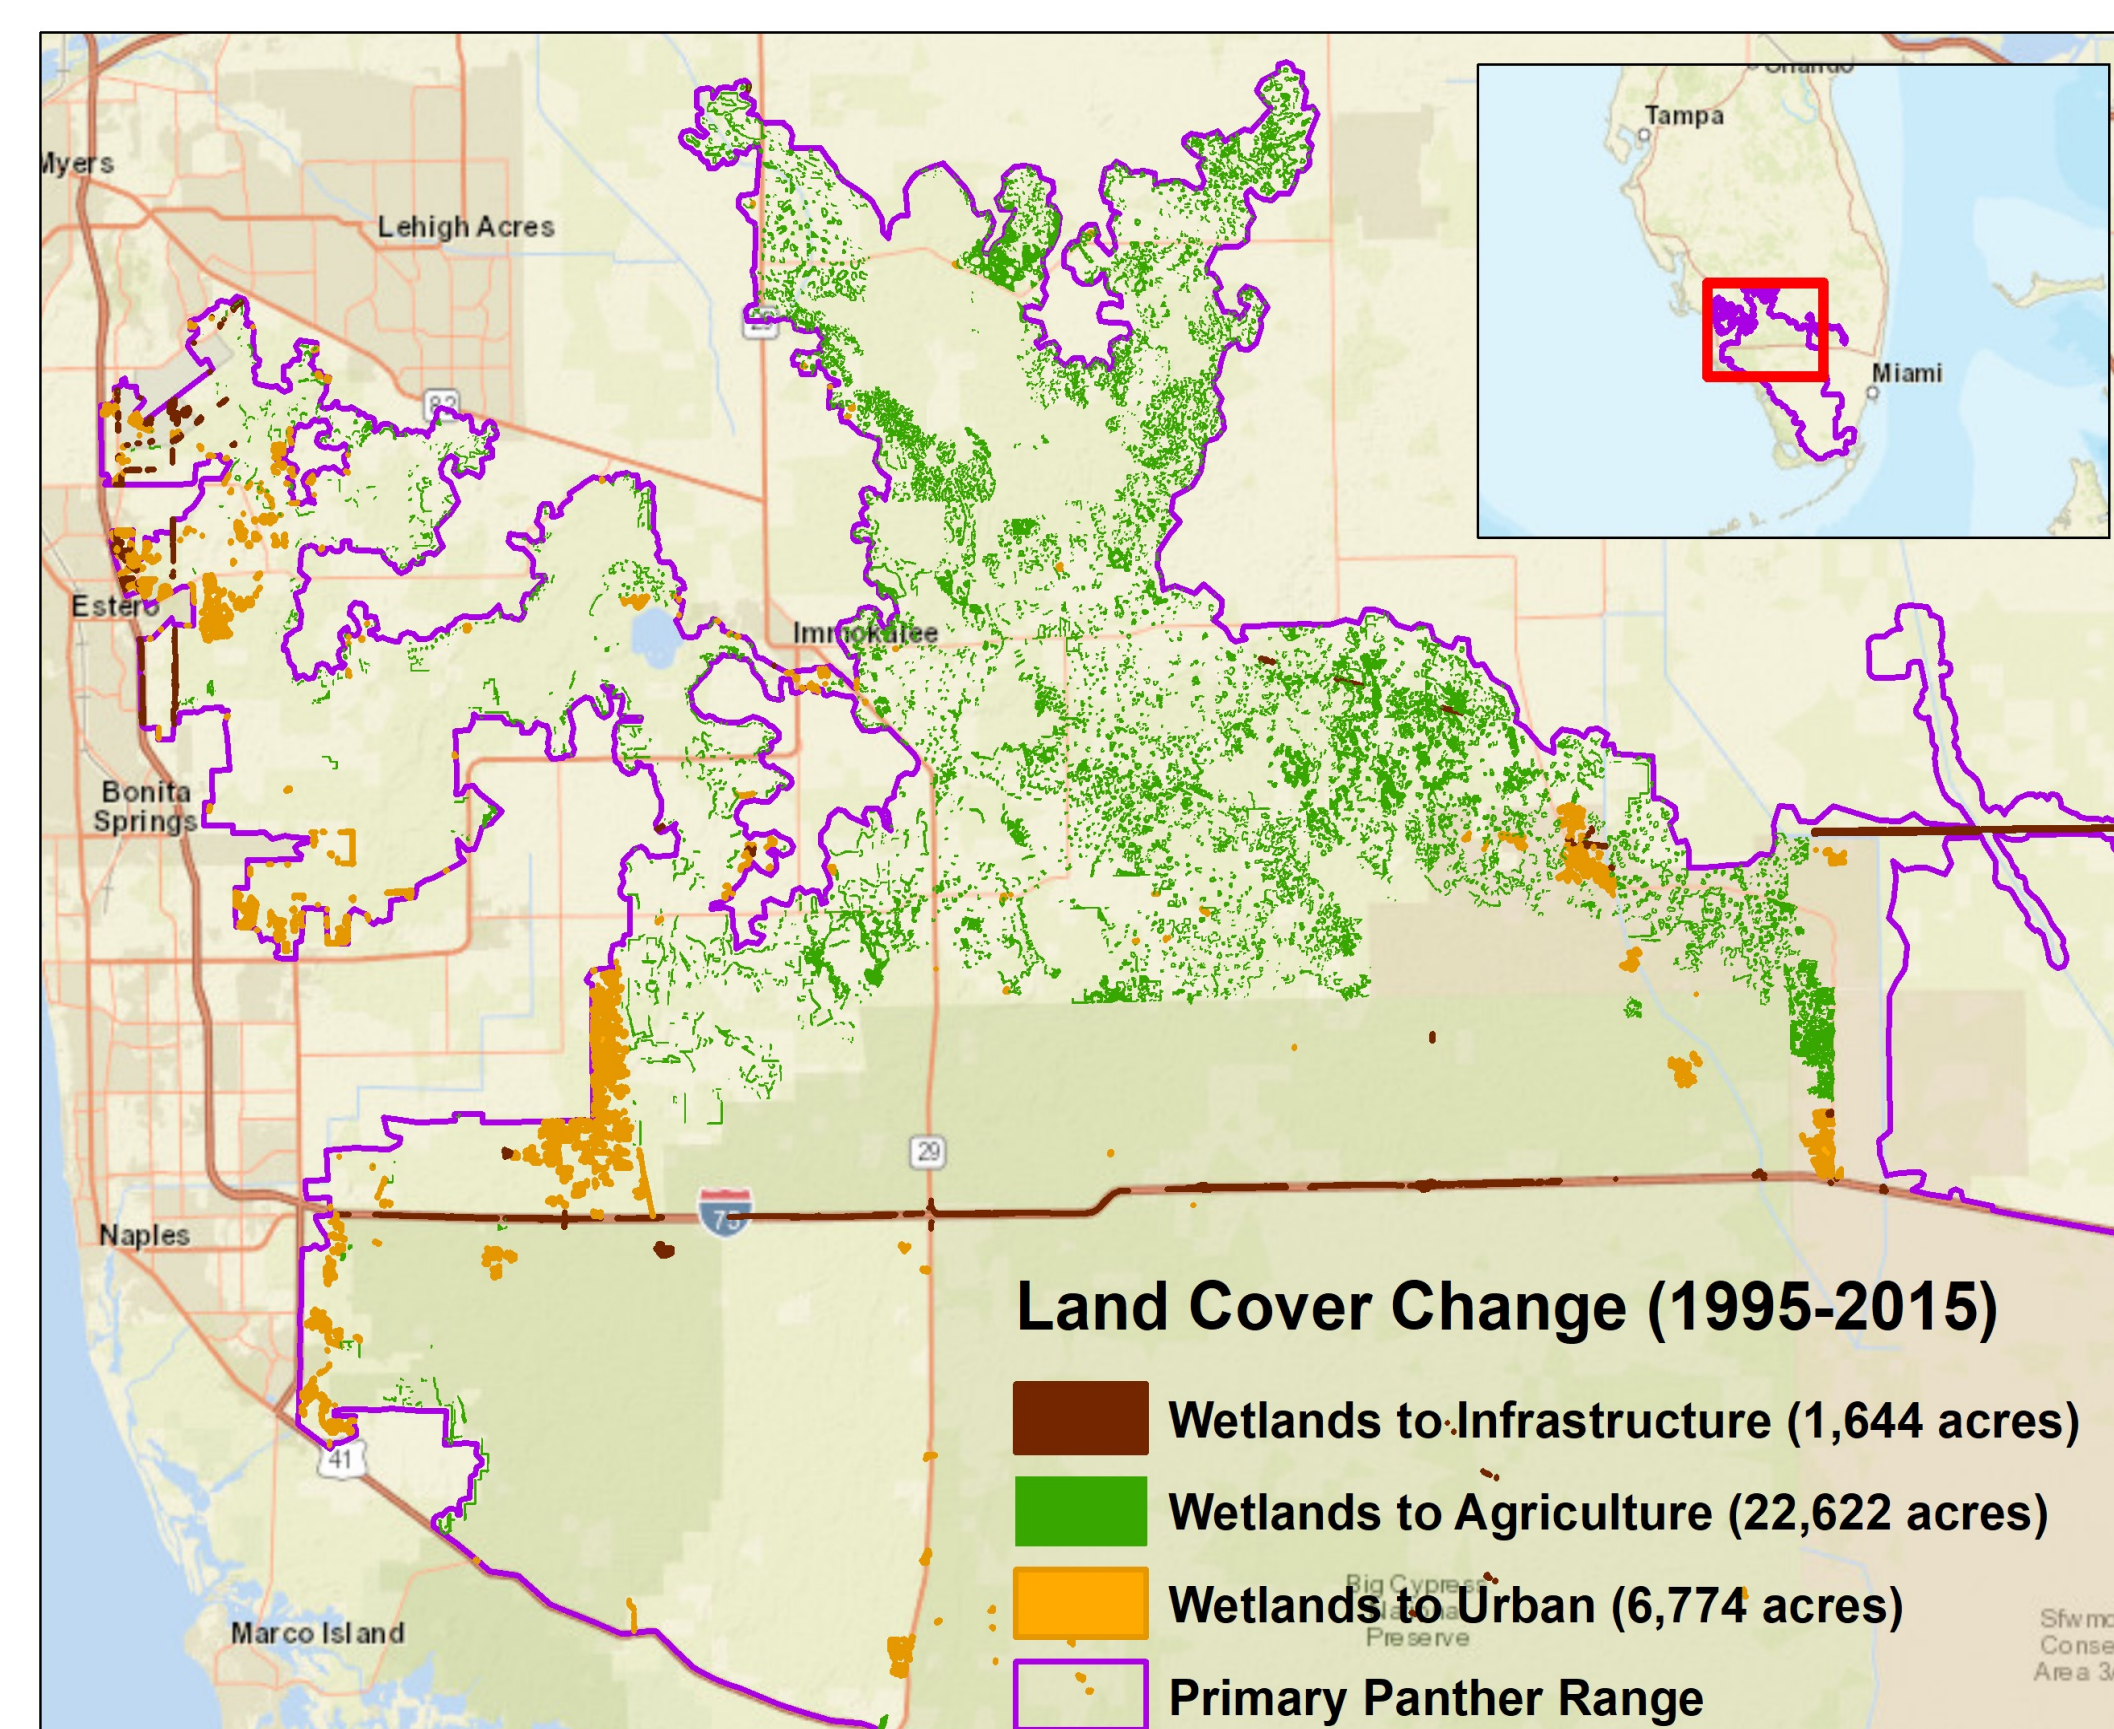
Orlando
Tampa
Miami
Myers
Lehigh Acres
82
29
Estero
Immokalee
Bonita Springs
29
75
Naples
41
Marco Island

Land Cover Change (1995-2015)

Wetlands to Infrastructure (1,644 acres)
Wetlands to Agriculture (22,622 acres)
Wetlands to Urban (6,774 acres)
Primary Panther Range

Big Cypress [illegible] Preserve
Sfwmd Conse Area 3